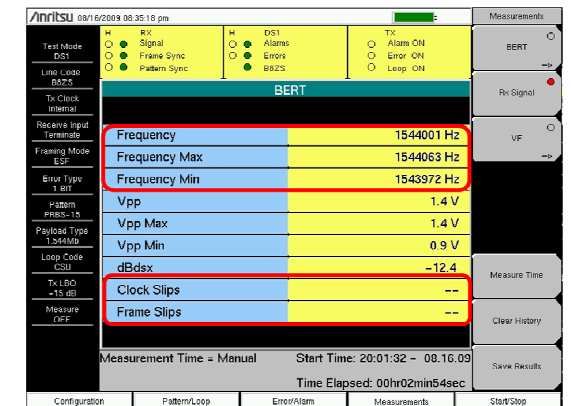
/inritsu 08/16/2009 08:35:18 pm

Measurements

Test Mode
DS1

Line Code
B8ZS

Tx Clock
Internal

Receive Input
Terminate

Framing Mode
ESF

Error Type
1 BIT

Pattern
PRBS-15

Payload Type
1.544Mb

Loop Code
CSU

Tx LBO
+15 dB

Measure
OFF

H RX
Signal
Frame Sync
Pattern Sync

H DS1
Alarms
Errors
B8ZS

TX
Alarm ON
Error ON
Loop ON

BERT

| | |
|---|---|
| Frequency | 1544001 Hz |
| Frequency Max | 1544063 Hz |
| Frequency Min | 1543972 Hz |
| Vpp | 1.4 V |
| Vpp Max | 1.4 V |
| Vpp Min | 0.9 V |
| dBdsx | -12.4 |
| Clock Slips | -- |
| Frame Slips | -- |

Measurement Time = Manual

Start Time: 20:01:32 – 08.16.09

Time Elapsed: 00hr02min54sec

BERT

Rx Signal

VF

Measure Time

Clear History

Save Results

Configuration

Pattern/Loop

Error/Alarm

Measurements

Start/Stop